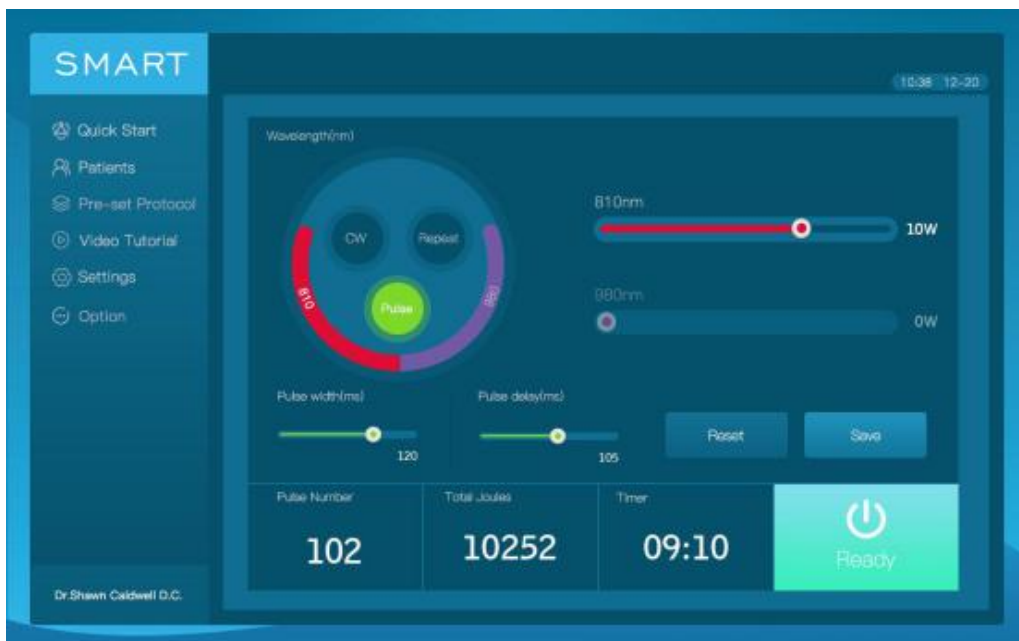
SMART

10:38 12-20

Quick Start
Patients
Pre-set Protocol
Video Tutorial
Settings
Option

Wavelength(nm)

CW
Repeat
Pulse
810
980

810nm
10W

980nm
0W

Pulse width(ms)
120

Pulse delay(ms)
105

Reset
Save

Pulse Number
102

Total Joules
10252

Timer
09:10

Ready

Dr.Shawn Caldwell D.C.